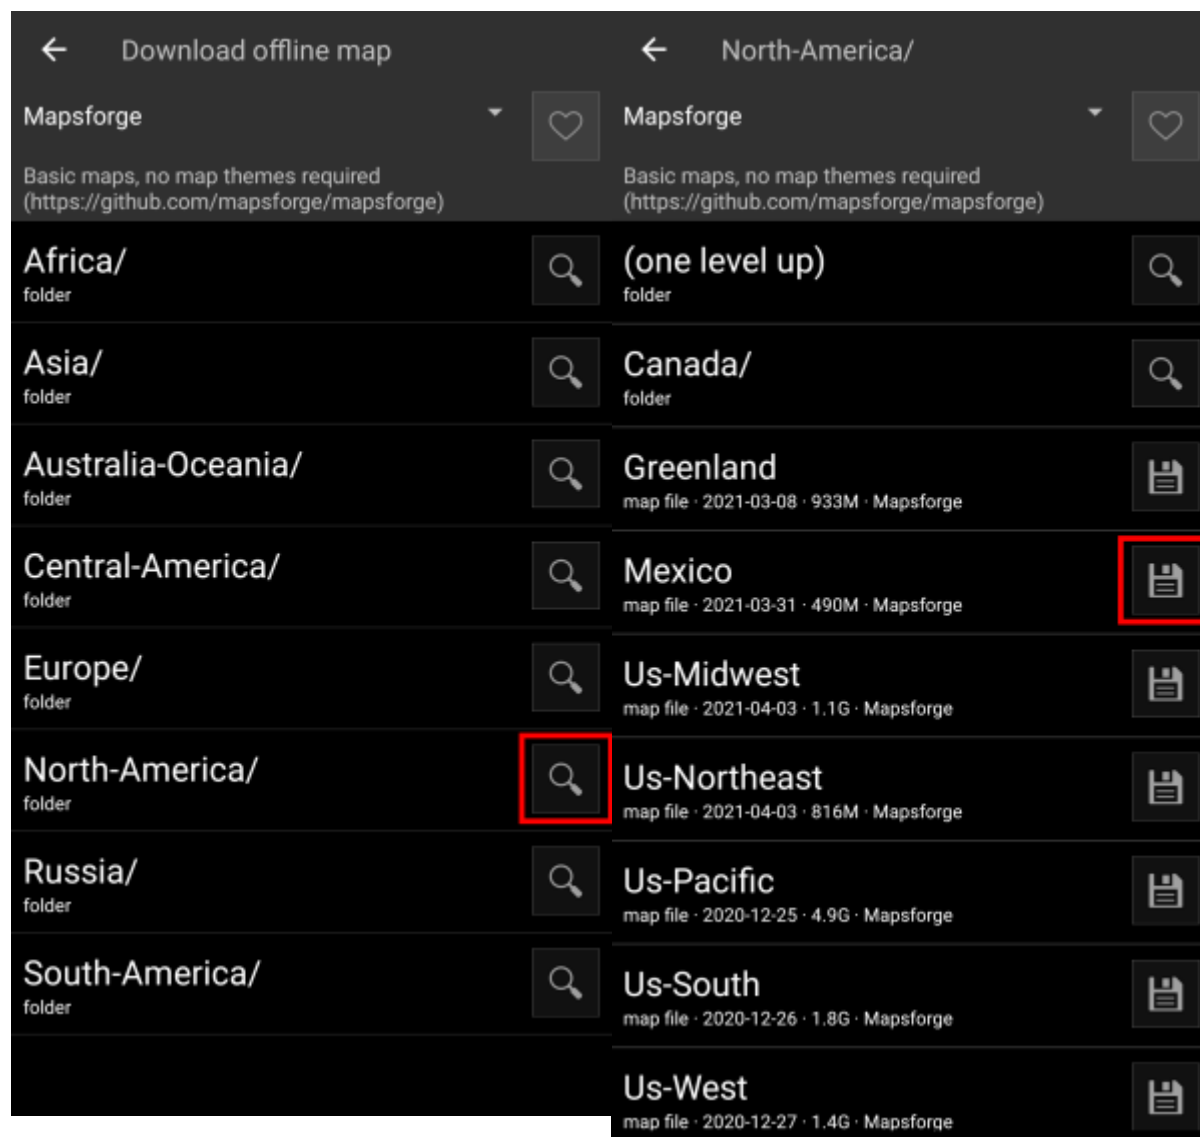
Download offline map

Mapsforge

Basic maps, no map themes required (https://github.com/mapsforge/mapsforge)

Africa/
folder

Asia/
folder

Australia-Oceania/
folder

Central-America/
folder

Europe/
folder

North-America/
folder

Russia/
folder

South-America/
folder

North-America/

Mapsforge

Basic maps, no map themes required (https://github.com/mapsforge/mapsforge)

(one level up)
folder

Canada/
folder

Greenland
map file · 2021-03-08 · 933M · Mapsforge

Mexico
map file · 2021-03-31 · 490M · Mapsforge

Us-Midwest
map file · 2021-04-03 · 1.1G · Mapsforge

Us-Northeast
map file · 2021-04-03 · 816M · Mapsforge

Us-Pacific
map file · 2020-12-25 · 4.9G · Mapsforge

Us-South
map file · 2020-12-26 · 1.8G · Mapsforge

Us-West
map file · 2020-12-27 · 1.4G · Mapsforge